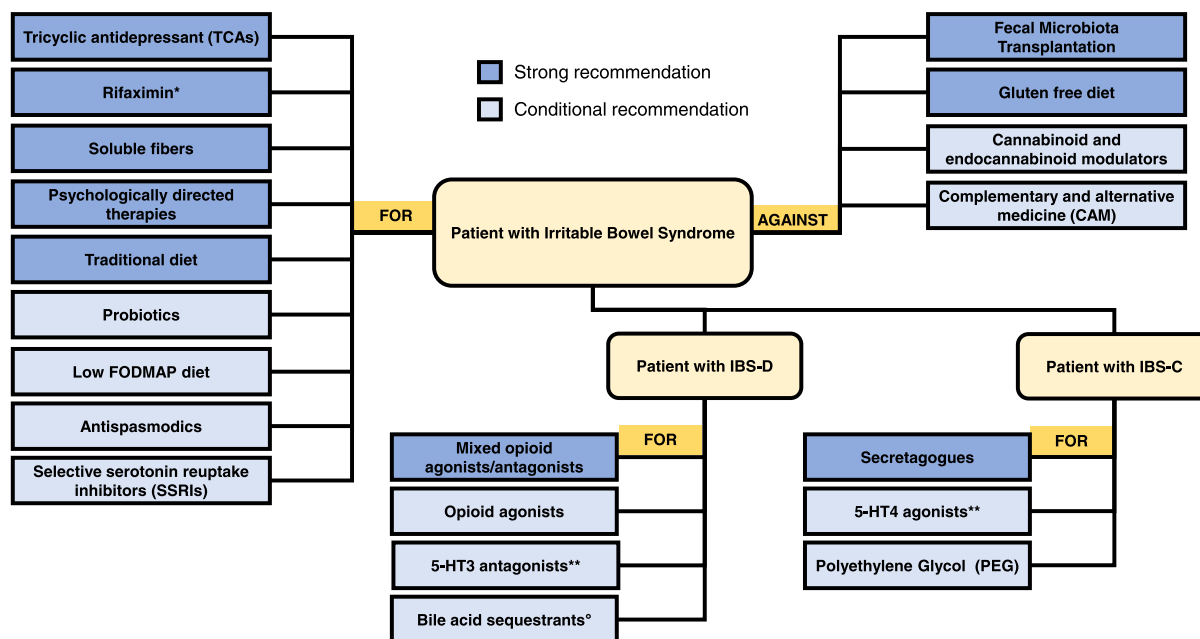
Tricyclic antidepressant (TCAs)

Rifaximin*

Soluble fibers

Psychologically directed therapies

Traditional diet

Probiotics

Low FODMAP diet

Antispasmodics

Selective serotonin reuptake inhibitors (SSRIs)

Strong recommendation

Conditional recommendation

FOR

Patient with Irritable Bowel Syndrome

AGAINST

Fecal Microbiota Transplantation

Gluten free diet

Cannabinoid and endocannabinoid modulators

Complementary and alternative medicine (CAM)

Patient with IBS-D

FOR

Mixed opioid agonists/antagonists

Opioid agonists

5-HT3 antagonists**

Bile acid sequestrants°

Patient with IBS-C

FOR

Secretagogues

5-HT4 agonists**

Polyethylene Glycol (PEG)